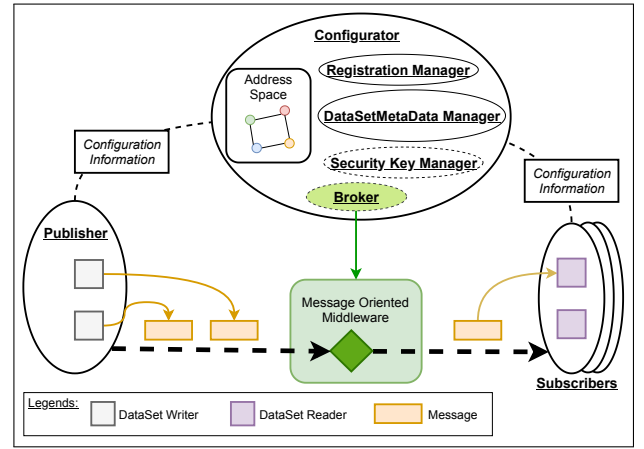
Configurator

Address Space

Registration Manager

DataSetMetaData Manager

Security Key Manager

Broker

Configuration Information

Configuration Information

Publisher

Message Oriented Middleware

Subscribers

Legends: DataSet Writer DataSet Reader Message